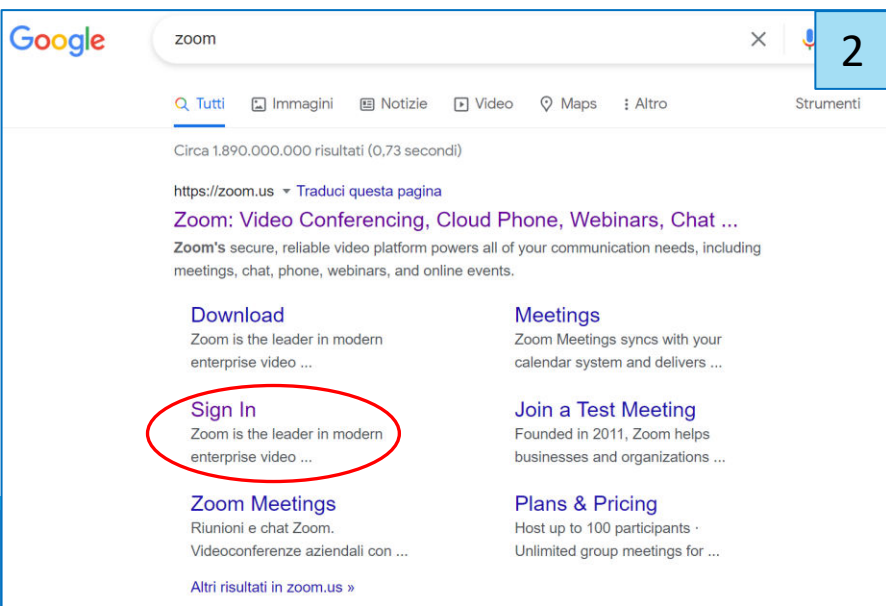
Google

zoom

2

Tutti Immagini Notizie Video Maps Altro Strumenti

Circa 1.890.000.000 risultati (0,73 secondi)

https://zoom.us ▾ Traduci questa pagina

Zoom: Video Conferencing, Cloud Phone, Webinars, Chat ...

Zoom's secure, reliable video platform powers all of your communication needs, including meetings, chat, phone, webinars, and online events.

Download
Zoom is the leader in modern enterprise video ...

Meetings
Zoom Meetings syncs with your calendar system and delivers ...

Sign In
Zoom is the leader in modern enterprise video ...

Join a Test Meeting
Founded in 2011, Zoom helps businesses and organizations ...

Zoom Meetings
Riunioni e chat Zoom. Videoconferenze aziendali con ...

Plans & Pricing
Host up to 100 participants · Unlimited group meetings for ...

Altri risultati in zoom.us »